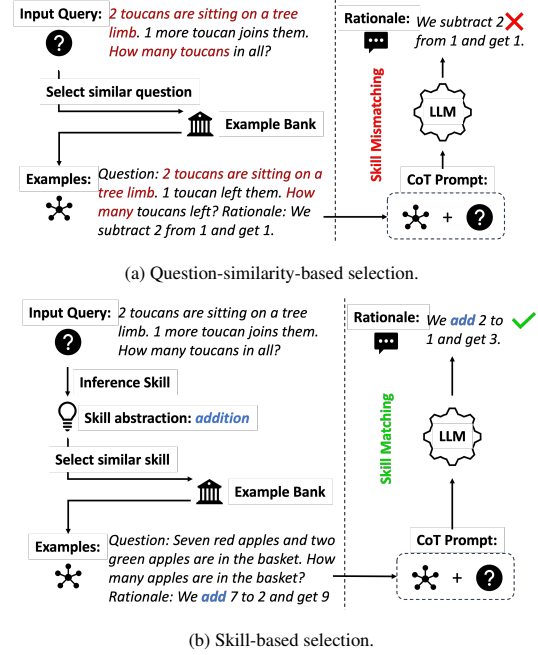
Input Query: 2 toucans are sitting on a tree limb. 1 more toucan joins them. How many toucans in all?

Select similar question

Example Bank

Examples: Question: 2 toucans are sitting on a tree limb. 1 toucan left them. How many toucans left? Rationale: We subtract 2 from 1 and get 1.

Rationale: We subtract 2 from 1 and get 1.

Skill Mismatching

LLM

CoT Prompt:

+

(a) Question-similarity-based selection.

Input Query: 2 toucans are sitting on a tree limb. 1 more toucan joins them. How many toucans in all?

Inference Skill

Skill abstraction: addition

Select similar skill

Example Bank

Examples: Question: Seven red apples and two green apples are in the basket. How many apples are in the basket? Rationale: We add 7 to 2 and get 9

Rationale: We add 2 to 1 and get 3.

Skill Matching

LLM

CoT Prompt:

+

(b) Skill-based selection.